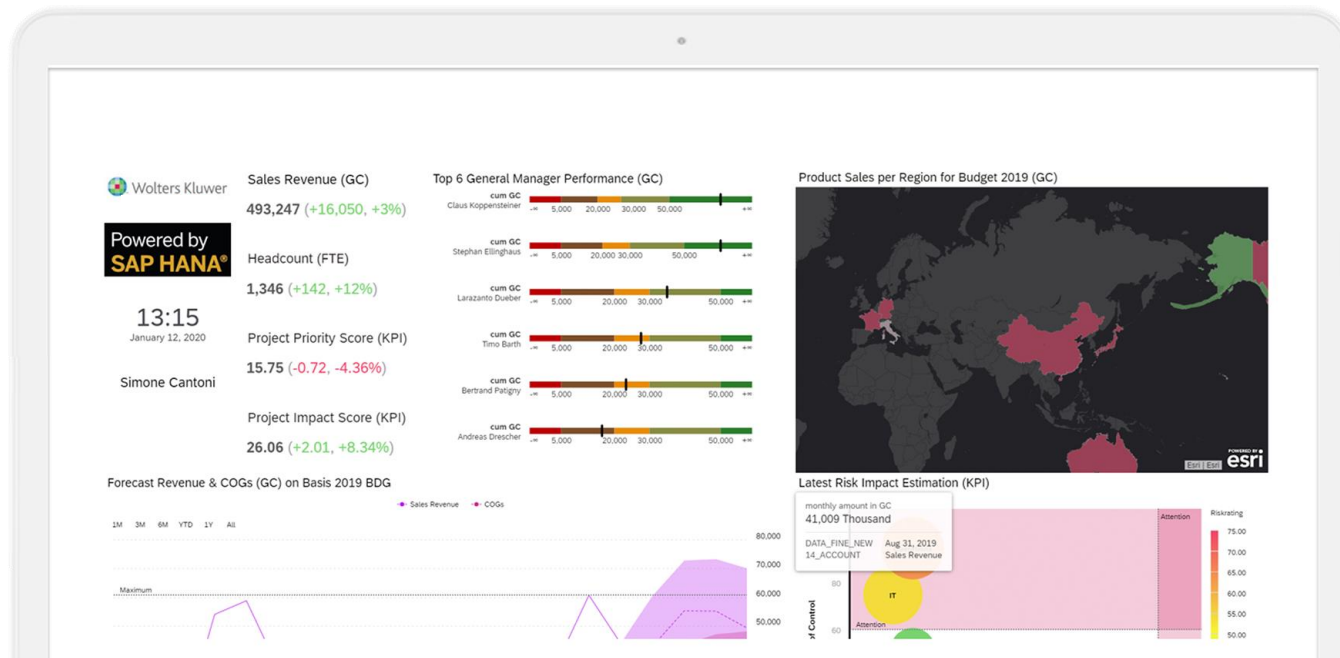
Wolters Kluwer

Powered by SAP HANA®

13:15
January 12, 2020

Simone Cantoni

Sales Revenue (GC)
493,247 (+16,050, +3%)

Headcount (FTE)
1,346 (+142, +12%)

Project Priority Score (KPI)
15.75 (-0.72, -4.36%)

Project Impact Score (KPI)
26.06 (+2.01, +8.34%)

Top 6 General Manager Performance (GC)

cum GC
Claus Koppensteiner
-∞ 5,000 20,000 30,000 50,000 +∞

cum GC
Stephan Ellinghaus
-∞ 5,000 20,000 30,000 50,000 +∞

cum GC
Larazanto Dueber
-∞ 5,000 20,000 30,000 50,000 +∞

cum GC
Timo Barth
-∞ 5,000 20,000 30,000 50,000 +∞

cum GC
Bertrand Patigny
-∞ 5,000 20,000 30,000 50,000 +∞

cum GC
Andreas Drescher
-∞ 5,000 20,000 30,000 50,000 +∞

Product Sales per Region for Budget 2019 (GC)

Esri | Esri
POWERED BY esri

Forecast Revenue & COGs (GC) on Basis 2019 BDG

Sales Revenue COGs

1M 3M 6M YTD 1Y All

Maximum

80,000
70,000
60,000
50,000

Latest Risk Impact Estimation (KPI)

monthly amount in GC
41,009 Thousand

DATA_FINE_NEW Aug 31, 2019
14_ACCOUNT Sales Revenue

Attention
Riskrating
75.00
70.00
65.00
60.00
55.00
50.00

80
IT
60
Attention
of Control